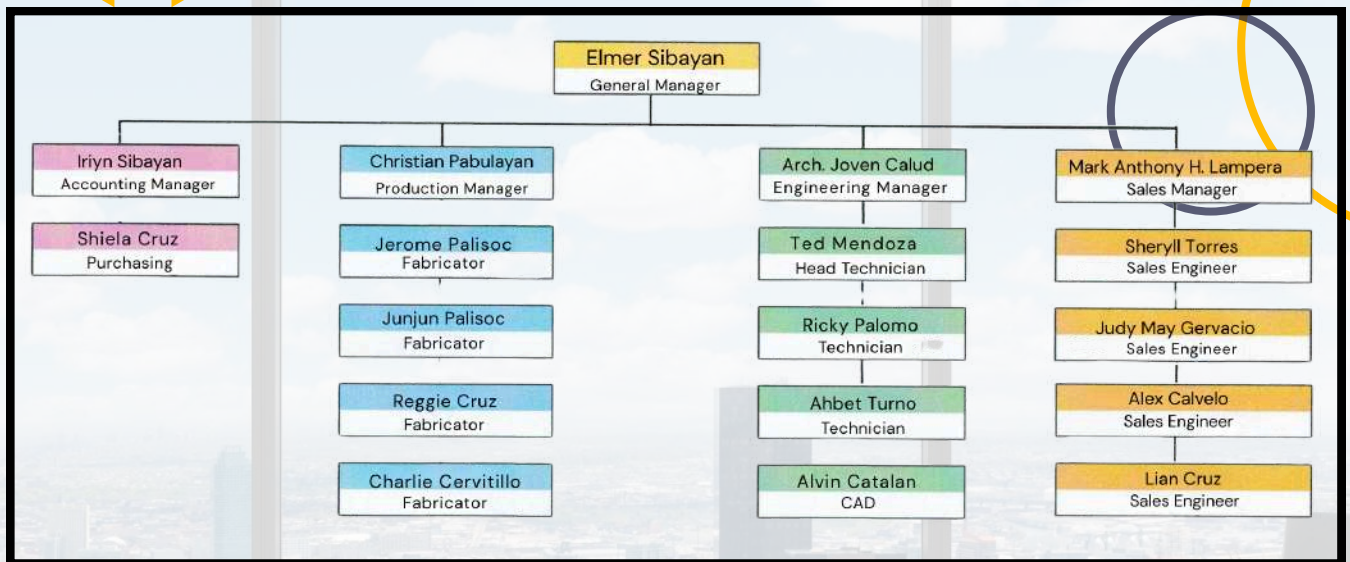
Elmer Sibayan
General Manager

Iriyn Sibayan
Accounting Manager

Shiela Cruz
Purchasing

Christian Pabulayan
Production Manager

Jerome Palisoc
Fabricator

Junjun Palisoc
Fabricator

Reggie Cruz
Fabricator

Charlie Cervitillo
Fabricator

Arch. Joven Calud
Engineering Manager

Ted Mendoza
Head Technician

Ricky Palomo
Technician

Ahbet Turno
Technician

Alvin Catalan
CAD

Mark Anthony H. Lampera
Sales Manager

Sheryll Torres
Sales Engineer

Judy May Gervacio
Sales Engineer

Alex Calvelo
Sales Engineer

Lian Cruz
Sales Engineer